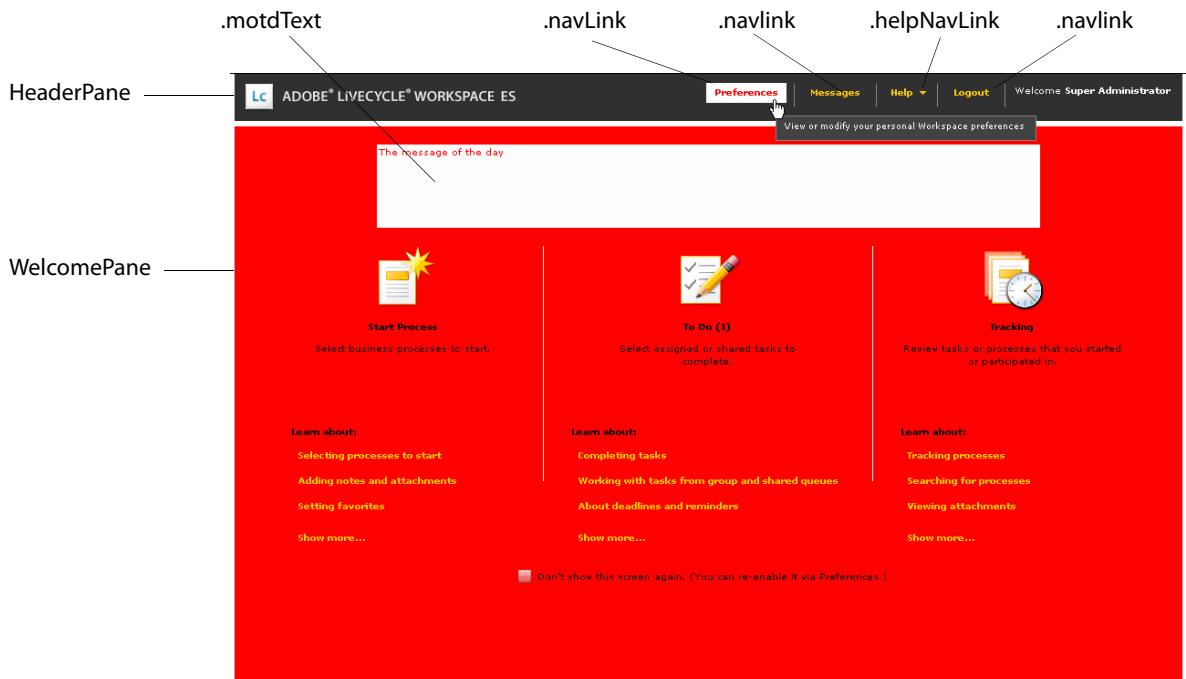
.motdText

.navLink

.navlink

.helpNavLink

.navlink

HeaderPane

Lc ADOBE® LIVECYCLE® WORKSPACE ES

Preferences | Messages | Help | Logout | Welcome Super Administrator

View or modify your personal Workspace preferences

The message of the day

WelcomePane

Start Process
Select business processes to start.

To Do (1)
Select assigned or shared tasks to complete.

Tracking
Review tasks or processes that you started or participated in.

Learn about:
Selecting processes to start
Adding notes and attachments
Setting favorites
Show more...

Learn about:
Completing tasks
Working with tasks from group and shared queues
About deadlines and reminders
Show more...

Learn about:
Tracking processes
Searching for processes
Viewing attachments
Show more...

Don't show this screen again. (You can re-enable it via Preferences.)